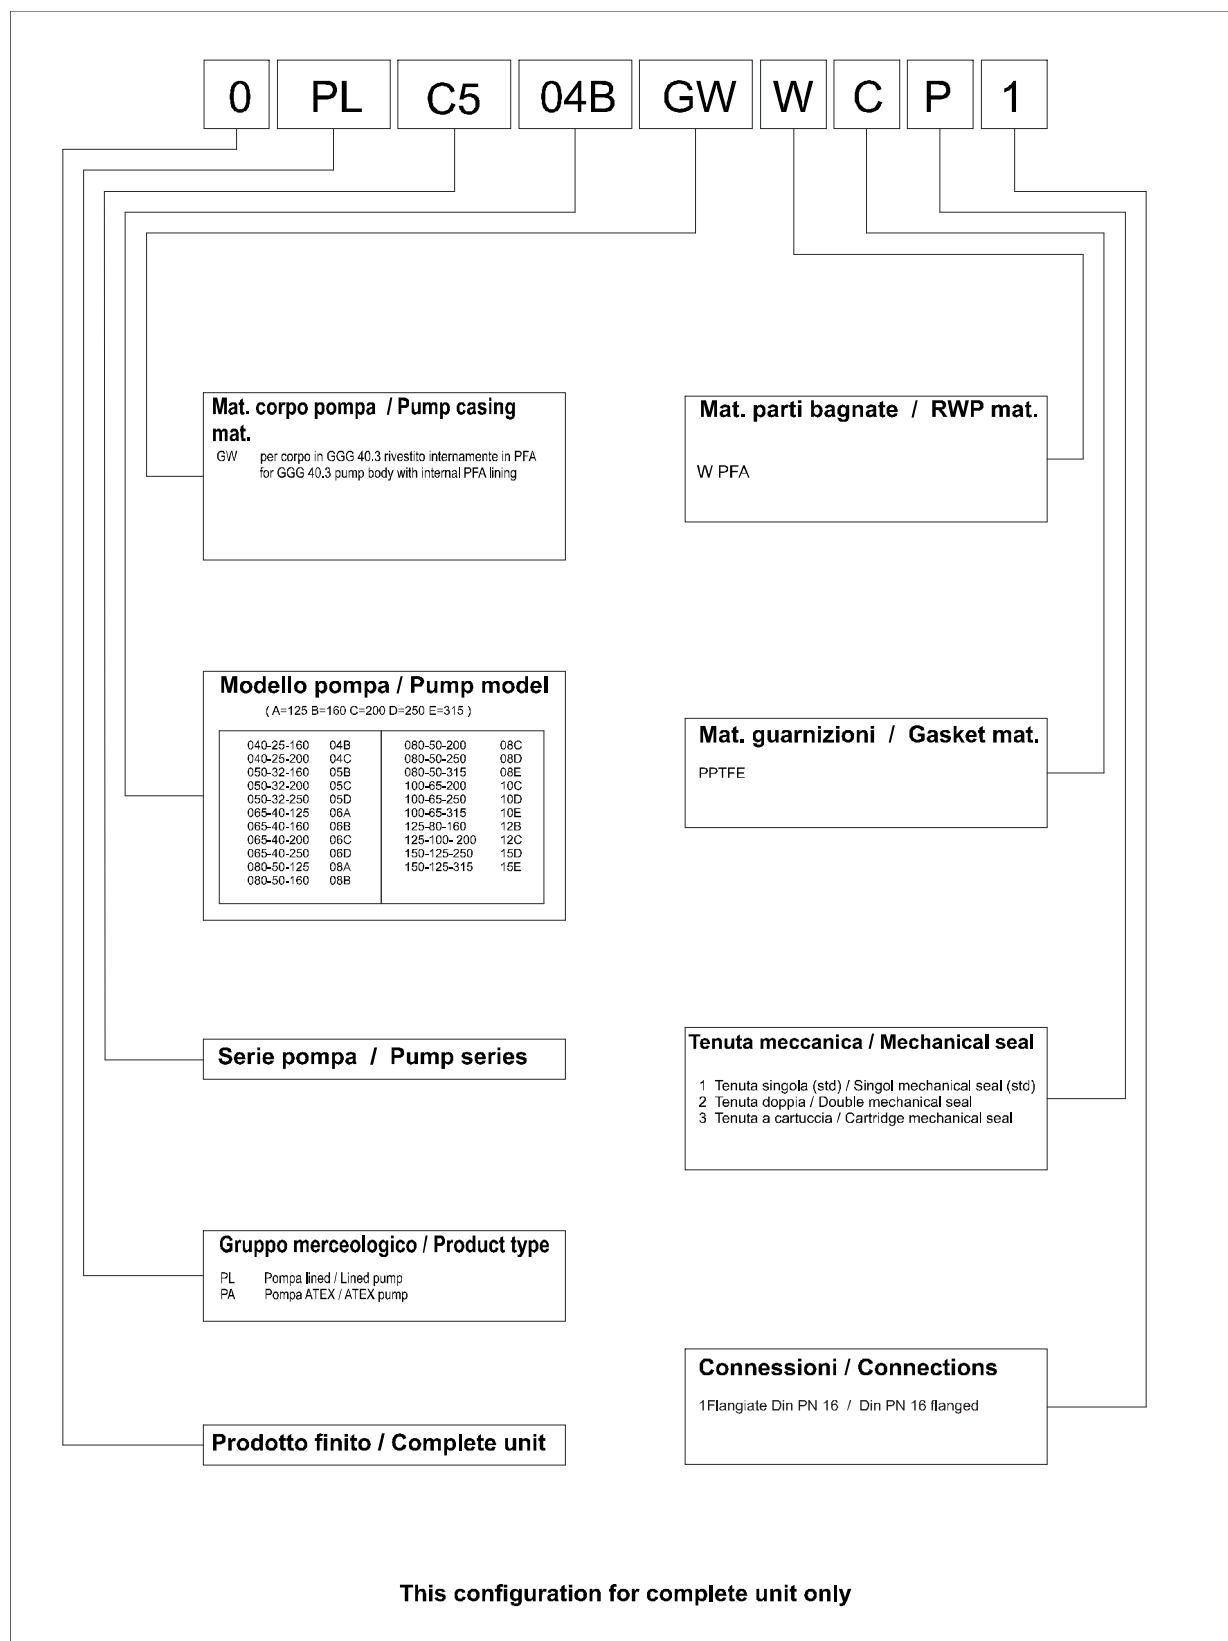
0 PL C5 04B GW W C P 1

Mat. corpo pompa / Pump casing mat.
GW per corpo in GGG 40.3 rivestito internamente in PFA
for GGG 40.3 pump body with internal PFA lining

Mat. parti bagnate / RWP mat.
W PFA

Modello pompa / Pump model
( A=125 B=160 C=200 D=250 E=315 )

| | | | |
|---|---|---|---|
| 040-25-160 | 04B | 080-50-200 | 08C |
| 040-25-200 | 04C | 080-50-250 | 08D |
| 050-32-160 | 05B | 080-50-315 | 08E |
| 050-32-200 | 05C | 100-65-200 | 10C |
| 050-32-250 | 05D | 100-65-250 | 10D |
| 065-40-125 | 06A | 100-65-315 | 10E |
| 065-40-160 | 06B | 125-80-160 | 12B |
| 065-40-200 | 06C | 125-100- 200 | 12C |
| 065-40-250 | 06D | 150-125-250 | 15D |
| 080-50-125 | 08A | 150-125-315 | 15E |
| 080-50-160 | 08B | | |

Mat. guarnizioni / Gasket mat.
PPTFE

Serie pompa / Pump series

Tenuta meccanica / Mechanical seal
1 Tenuta singola (std) / Singol mechanical seal (std)
2 Tenuta doppia / Double mechanical seal
3 Tenuta a cartuccia / Cartridge mechanical seal

Gruppo merceologico / Product type
PL Pompa lined / Lined pump
PA Pompa ATEX / ATEX pump

Connessioni / Connections
1Flangiate Din PN 16 / Din PN 16 flanged

Prodotto finito / Complete unit

This configuration for complete unit only